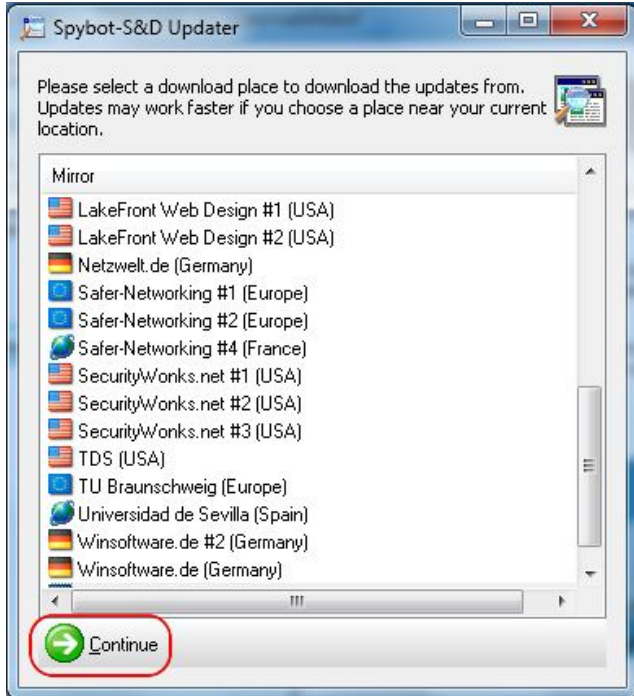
Spybot-S&D Updater

Please select a download place to download the updates from. Updates may work faster if you choose a place near your current location.

Mirror
LakeFront Web Design #1 (USA)
LakeFront Web Design #2 (USA)
Netzwelt.de (Germany)
Safer-Networking #1 (Europe)
Safer-Networking #2 (Europe)
Safer-Networking #4 (France)
SecurityWonks.net #1 (USA)
SecurityWonks.net #2 (USA)
SecurityWonks.net #3 (USA)
TDS (USA)
TU Braunschweig (Europe)
Universidad de Sevilla (Spain)
Winsoftware.de #2 (Germany)
Winsoftware.de (Germany)

Continue